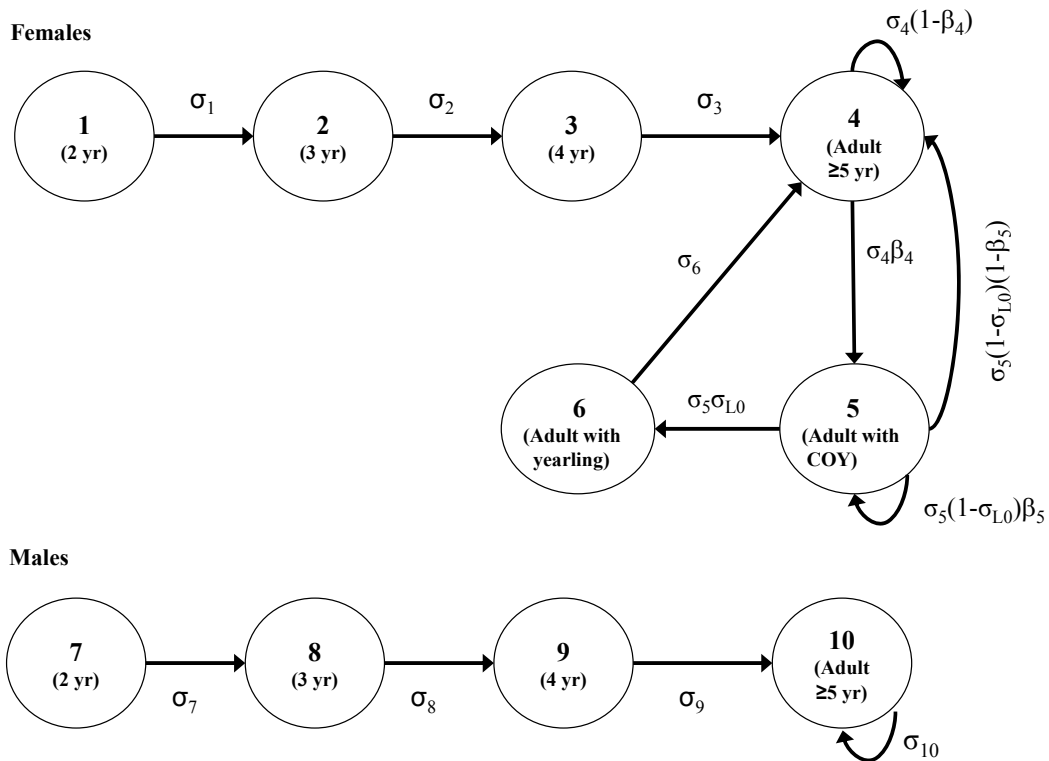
Females

$\sigma_4(1-\beta_4)$

1 (2 yr)

$\sigma_1$

2 (3 yr)

$\sigma_2$

3 (4 yr)

$\sigma_3$

4 (Adult ≥5 yr)

$\sigma_4\beta_4$

$\sigma_6$

$\sigma_5(1-\sigma_{L0})(1-\beta_5)$

6 (Adult with yearling)

$\sigma_5\sigma_{L0}$

5 (Adult with COY)

$\sigma_5(1-\sigma_{L0})\beta_5$

Males

7 (2 yr)

$\sigma_7$

8 (3 yr)

$\sigma_8$

9 (4 yr)

$\sigma_9$

10 (Adult ≥5 yr)

$\sigma_{10}$